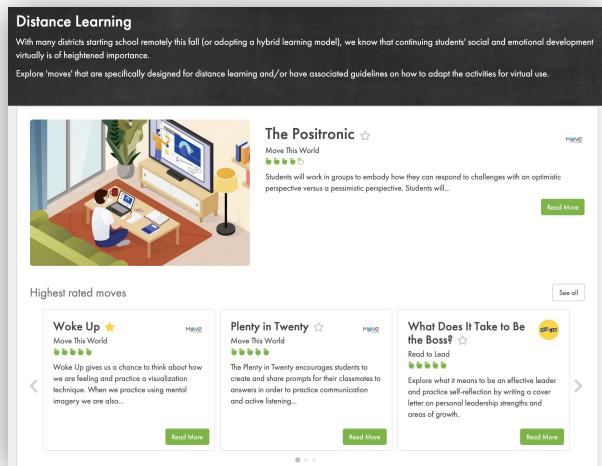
Distance Learning

With many districts starting school remotely this fall (or adopting a hybrid learning model), we know that continuing students' social and emotional development virtually is of heightened importance.

Explore 'moves' that are specifically designed for distance learning and/or have associated guidelines on how to adapt the activities for virtual use.

The Positronic ☆

Move This World

Move

Students will work in groups to embody how they can respond to challenges with an optimistic perspective versus a pessimistic perspective. Students will...

Read More

Highest rated moves

See all

Woke Up ★

Move This World

Move

Woke Up gives us a chance to think about how we are feeling and practice a visualization technique. When we practice using mental imagery we are also...

Read More

Plenty in Twenty ☆

Move This World

Move

The Plenty in Twenty encourages students to create and share prompts for their classmates to answers in order to practice communication and active listening...

Read More

What Does It Take to Be the Boss? ☆

Read to Lead

Explore what it means to be an effective leader and practice self-reflection by writing a cover letter on personal leadership strengths and areas of growth.

Read More